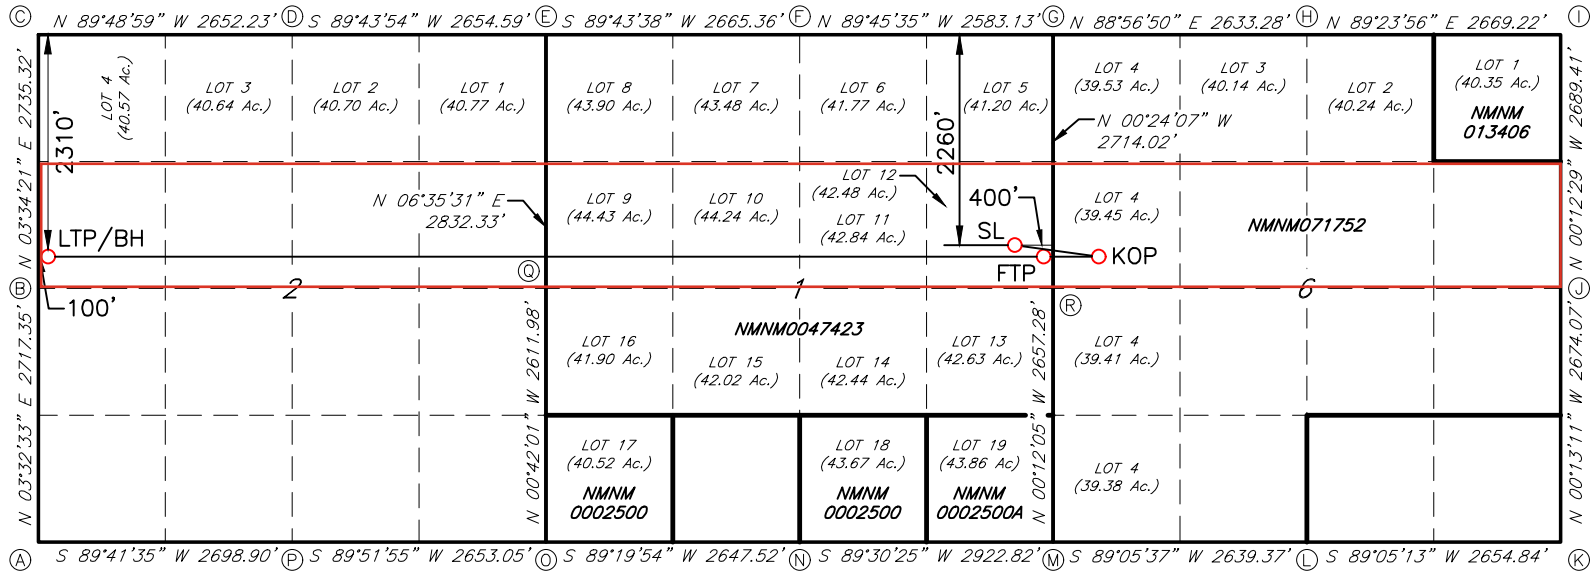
Ⓒ N 89°48'59" W 2652.23' Ⓓ S 89°43'54" W 2654.59' Ⓔ S 89°43'38" W 2665.36' Ⓕ N 89°45'35" W 2583.13' Ⓖ N 88°56'50" E 2633.28' Ⓗ N 89°23'56" E 2669.22' Ⓘ

N 03°34'21" E 2735.32'

2310'

LOT 4 (40.57 Ac.)

LOT 3 (40.64 Ac.)

LOT 2 (40.70 Ac.)

LOT 1 (40.77 Ac.)

LOT 8 (43.90 Ac.)

LOT 7 (43.48 Ac.)

LOT 6 (41.77 Ac.)

2260'

LOT 5 (41.20 Ac.)

N 00°24'07" W 2714.02'

LOT 4 (39.53 Ac.)

LOT 3 (40.14 Ac.)

LOT 2 (40.24 Ac.)

LOT 1 (40.35 Ac.)

NMNM 013406

N 00°12'29" W 2689.41'

N 06°35'31" E 2832.33'

LOT 9 (44.43 Ac.)

LOT 10 (44.24 Ac.)

LOT 12 (42.48 Ac.)

LOT 11 (42.84 Ac.)

400'

SL

LOT 4 (39.45 Ac.)

NMNM071752

LTP/BH

Ⓠ

KOP

FTP

Ⓑ

100'

2

1

Ⓡ

6

Ⓙ

N 03°32'33" E 2717.35'

N 00°42'01" W 2611.98'

LOT 16 (41.90 Ac.)

NMNM0047423

LOT 15 (42.02 Ac.)

LOT 14 (42.44 Ac.)

LOT 13 (42.63 Ac.)

N 00°12'05" W 2657.28'

LOT 4 (39.41 Ac.)

N 00°13'11" W 2674.07'

LOT 17 (40.52 Ac.)

NMNM 0002500

LOT 18 (43.67 Ac.)

NMNM 0002500

LOT 19 (43.86 Ac)

NMNM 0002500A

LOT 4 (39.38 Ac.)

Ⓐ S 89°41'35" W 2698.90' Ⓟ S 89°51'55" W 2653.05' Ⓞ S 89°19'54" W 2647.52' Ⓝ S 89°30'25" W 2922.82' Ⓜ S 89°05'37" W 2639.37' Ⓛ S 89°05'13" W 2654.84' Ⓚ